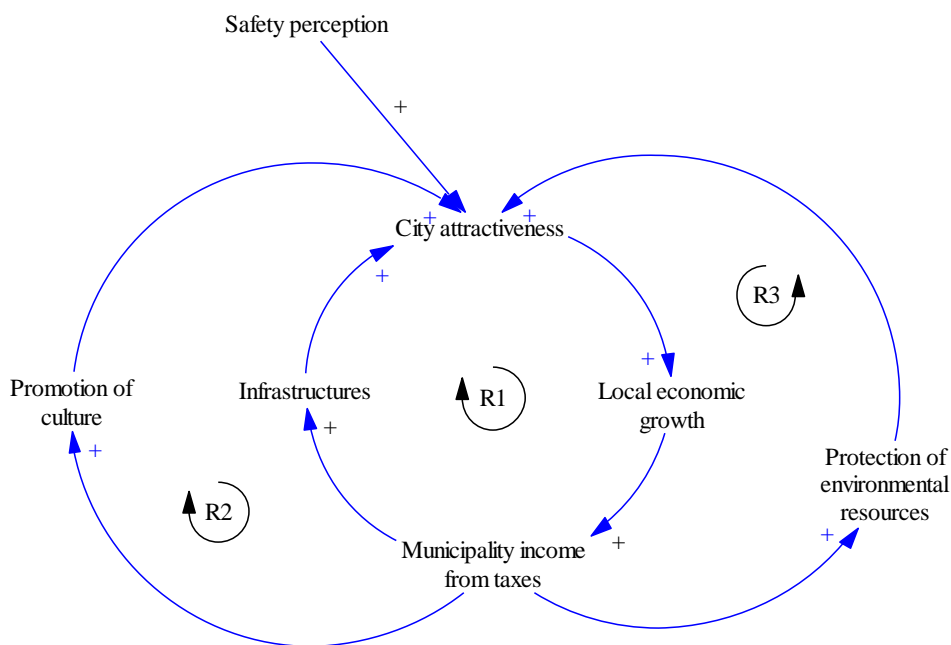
Safety perception

+

+

+

City attractiveness

+

R3

+

Promotion of culture

Infrastructures

R1

Local economic growth

+

+

Protection of environmental resources

R2

Municipality income from taxes

+

+